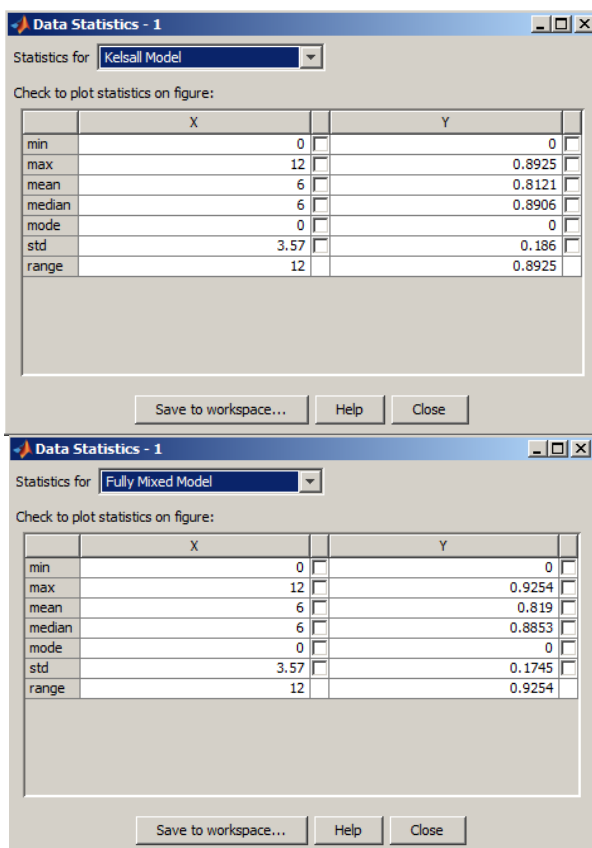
Data Statistics - 1

Statistics for Kelsall Model

Check to plot statistics on figure:

| | X | | Y | |
|---|---|---|---|---|
| min | 0 | | 0 | |
| max | 12 | | 0.8925 | |
| mean | 6 | | 0.8121 | |
| median | 6 | | 0.8906 | |
| mode | 0 | | 0 | |
| std | 3.57 | | 0.186 | |
| range | 12 | | 0.8925 | |

Save to workspace... Help Close

Data Statistics - 1

Statistics for Fully Mixed Model

Check to plot statistics on figure:

| | X | | Y | |
|---|---|---|---|---|
| min | 0 | | 0 | |
| max | 12 | | 0.9254 | |
| mean | 6 | | 0.819 | |
| median | 6 | | 0.8853 | |
| mode | 0 | | 0 | |
| std | 3.57 | | 0.1745 | |
| range | 12 | | 0.9254 | |

Save to workspace... Help Close